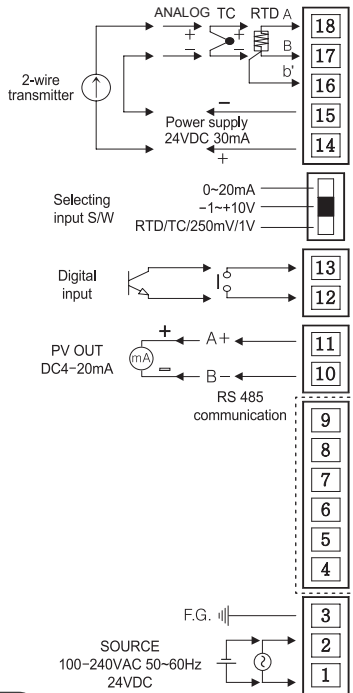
ANALOG TC RTD A
+ +
− −
B
b'
18
17
16
2-wire transmitter
−
Power supply 24VDC 30mA
+
15
14

Selecting input S/W
0~20mA
−1~+10V
RTD/TC/250mV/1V

Digital input
13
12

PV OUT DC4~20mA
+
mA
−
A+
B−
11
10
RS 485 communication

9
8
7
6
5
4

F.G.
3
SOURCE 100~240VAC 50~60Hz 24VDC
2
1